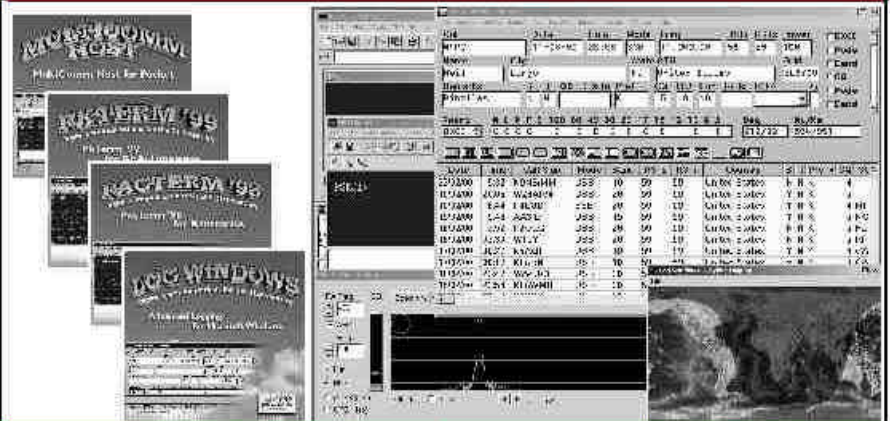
MULTICOMM HOST

MultiComm Host for Packet

RTTERM '99

PkTerm '99

PACTERM '99

PkTerm '99 for Kantronics

LOG WINDOWS

Advanced Logging for Microsoft Windows

Call
Date
Time
Mode
Freq
Name
QTH
Country

Date
Time
Call Sign
Mode
Band
Country

22/12/00
JST
20
59
United States
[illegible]